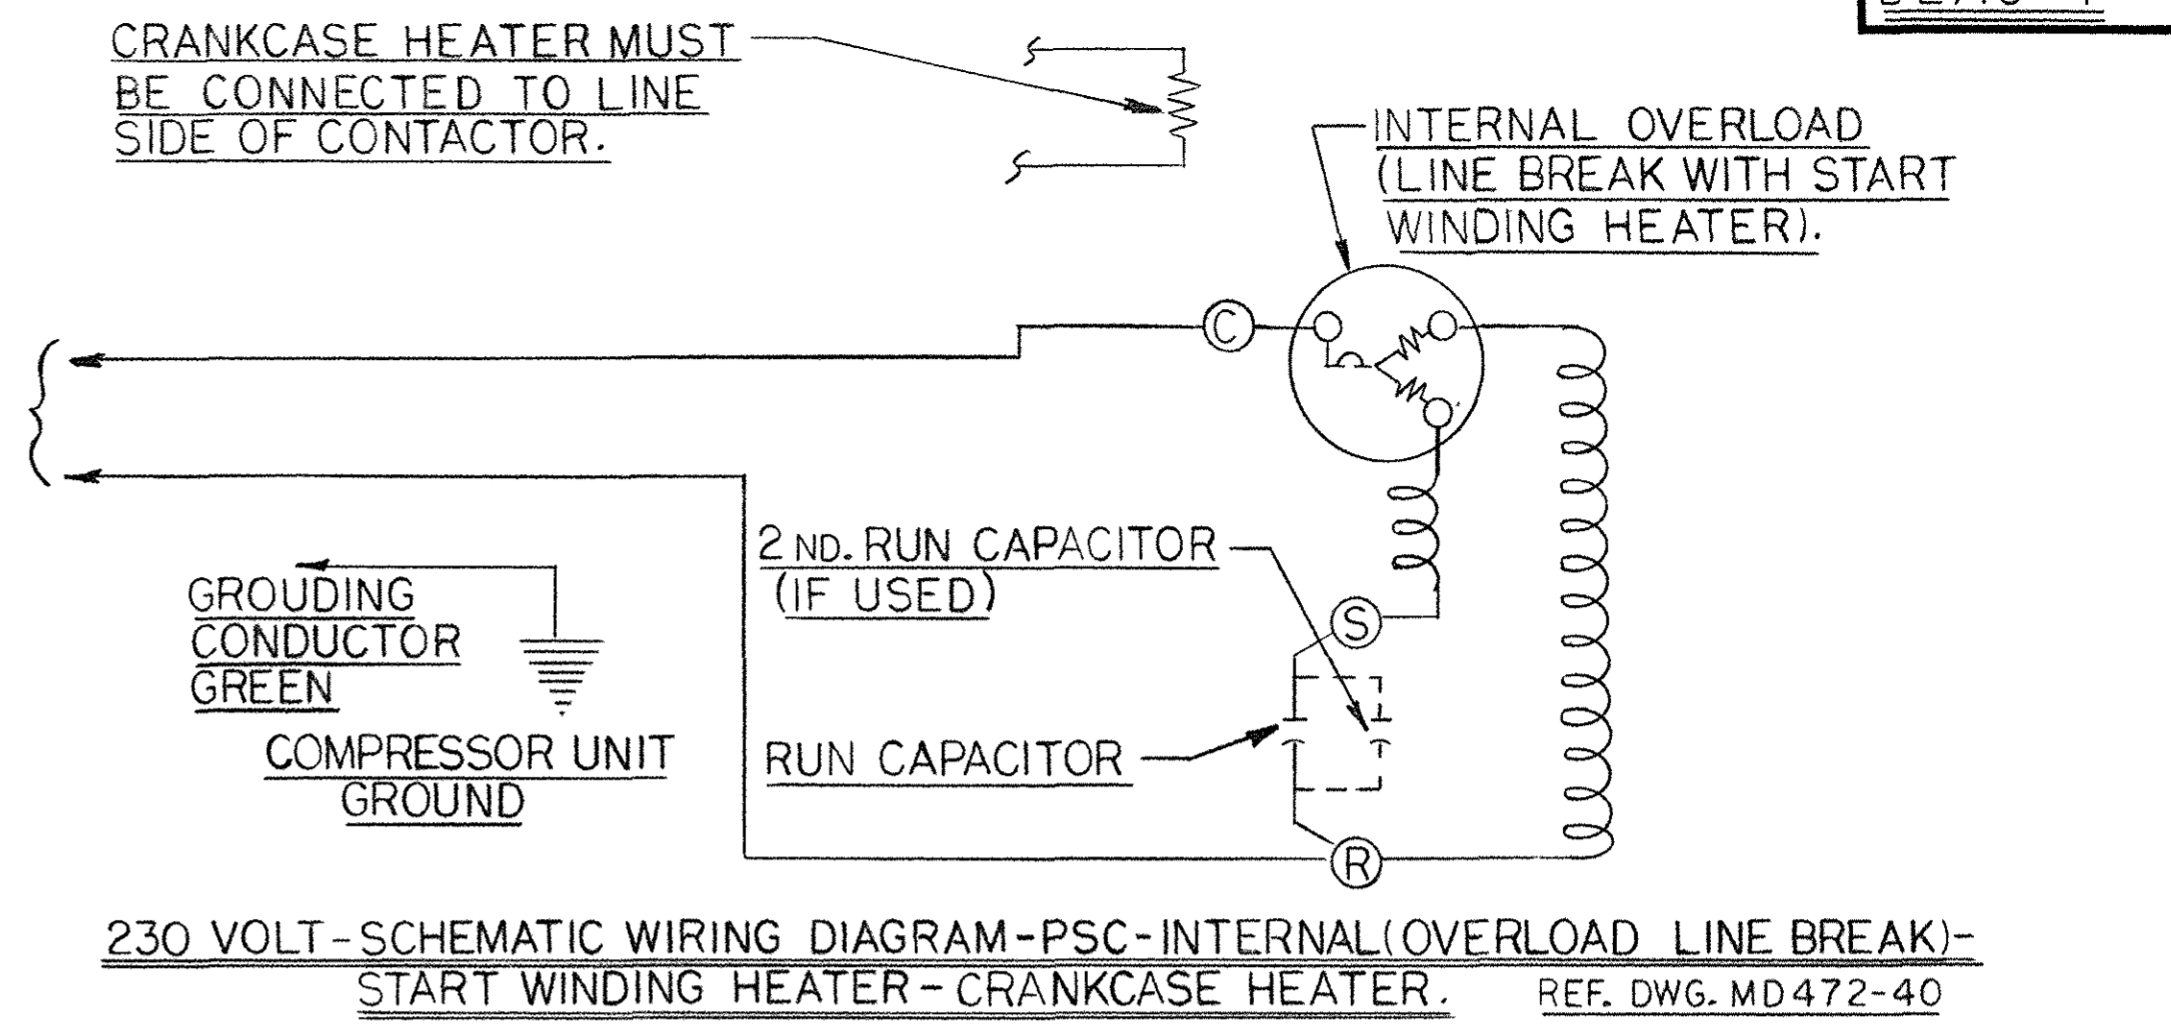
CRANKCASE HEATER MUST BE CONNECTED TO LINE SIDE OF CONTACTOR.

INTERNAL OVERLOAD (LINE BREAK WITH START WINDING HEATER).

C

2 ND. RUN CAPACITOR (IF USED)

S

GROUDING CONDUCTOR GREEN

COMPRESSOR UNIT GROUND

RUN CAPACITOR

R

230 VOLT - SCHEMATIC WIRING DIAGRAM - PSC - INTERNAL (OVERLOAD LINE BREAK) - START WINDING HEATER - CRANKCASE HEATER. REF. DWG. MD 472-40